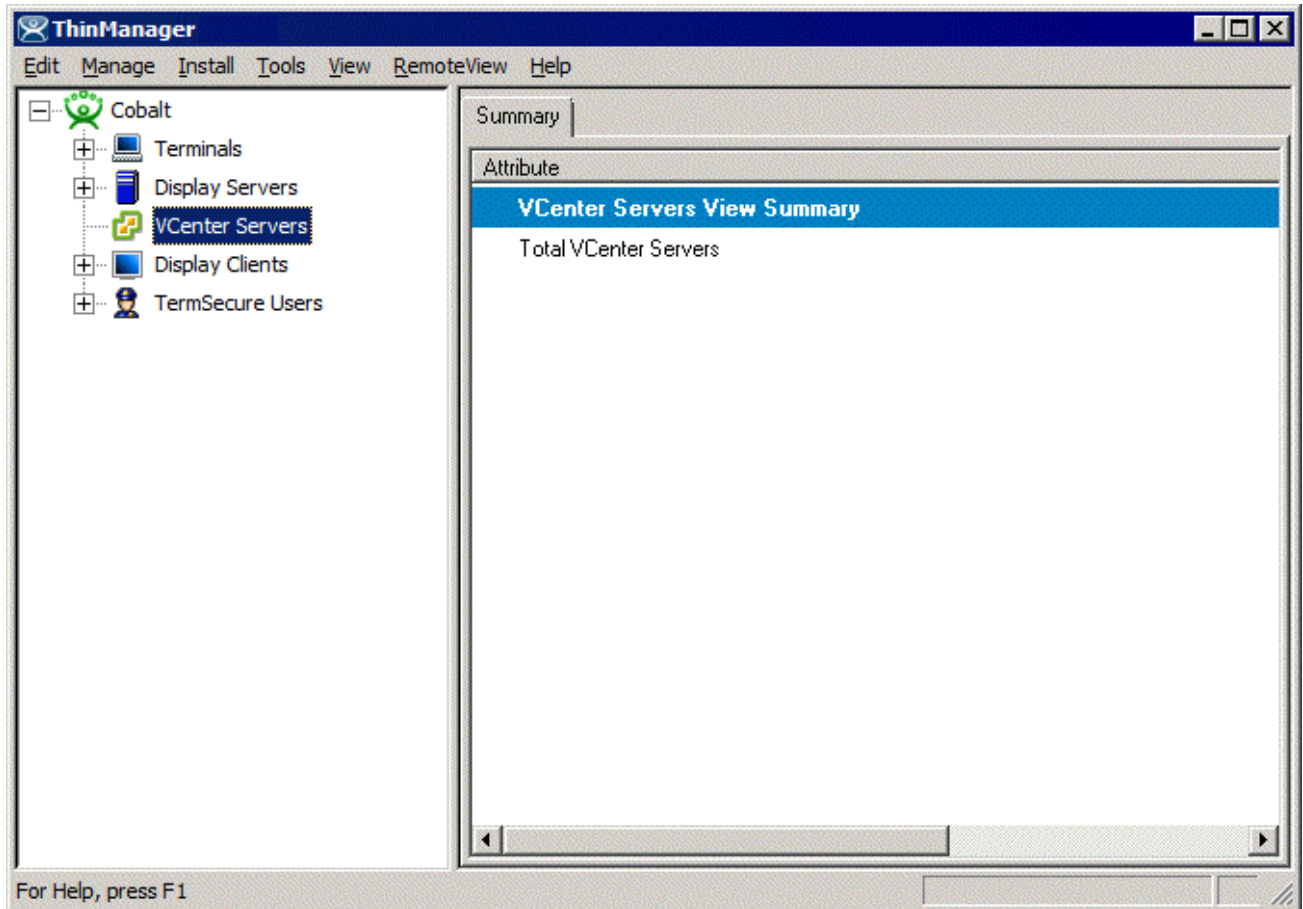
ThinManager

Edit Manage Install Tools View RemoteView Help

Cobalt
Terminals
Display Servers
VCenter Servers
Display Clients
TermSecure Users

Summary

| Attribute |
|---|
| VCenter Servers View Summary |
| Total VCenter Servers |

For Help, press F1